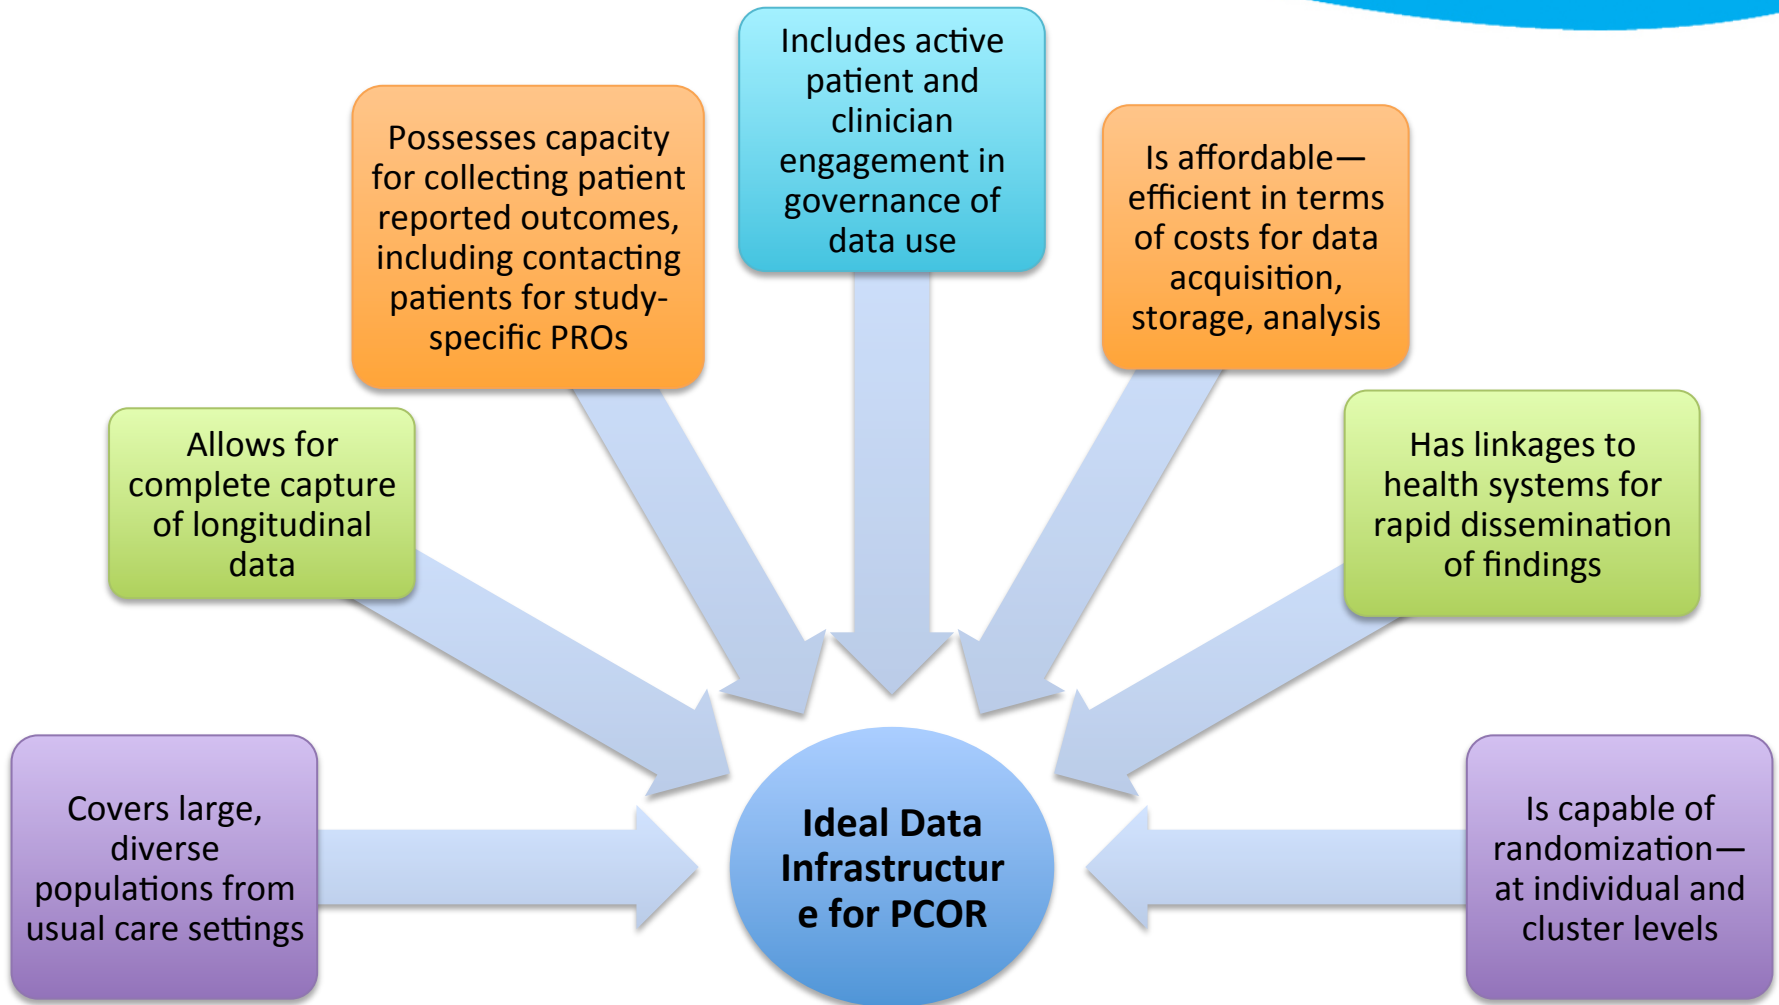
Covers large, diverse populations from usual care settings

Allows for complete capture of longitudinal data

Possesses capacity for collecting patient reported outcomes, including contacting patients for study-specific PROs

Includes active patient and clinician engagement in governance of data use

Is affordable—efficient in terms of costs for data acquisition, storage, analysis

Has linkages to health systems for rapid dissemination of findings

Is capable of randomization—at individual and cluster levels

Ideal Data Infrastructur e for PCOR